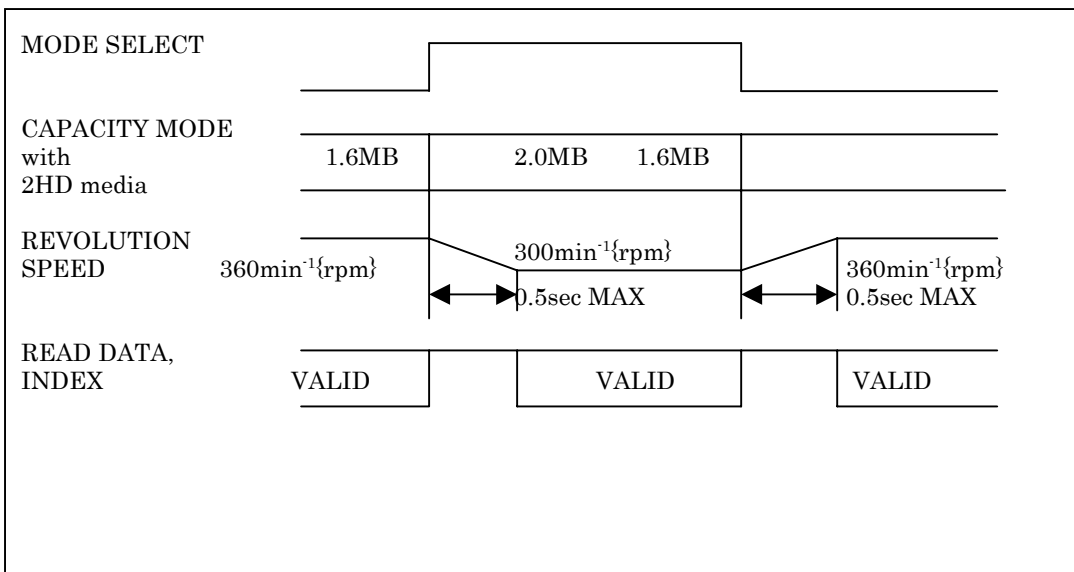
MODE SELECT

CAPACITY MODE with 2HD media

1.6MB

2.0MB 1.6MB

REVOLUTION SPEED

360min$^{-1}${rpm}

300min$^{-1}${rpm}

0.5sec MAX

360min$^{-1}${rpm}

0.5sec MAX

READ DATA, INDEX

VALID

VALID

VALID